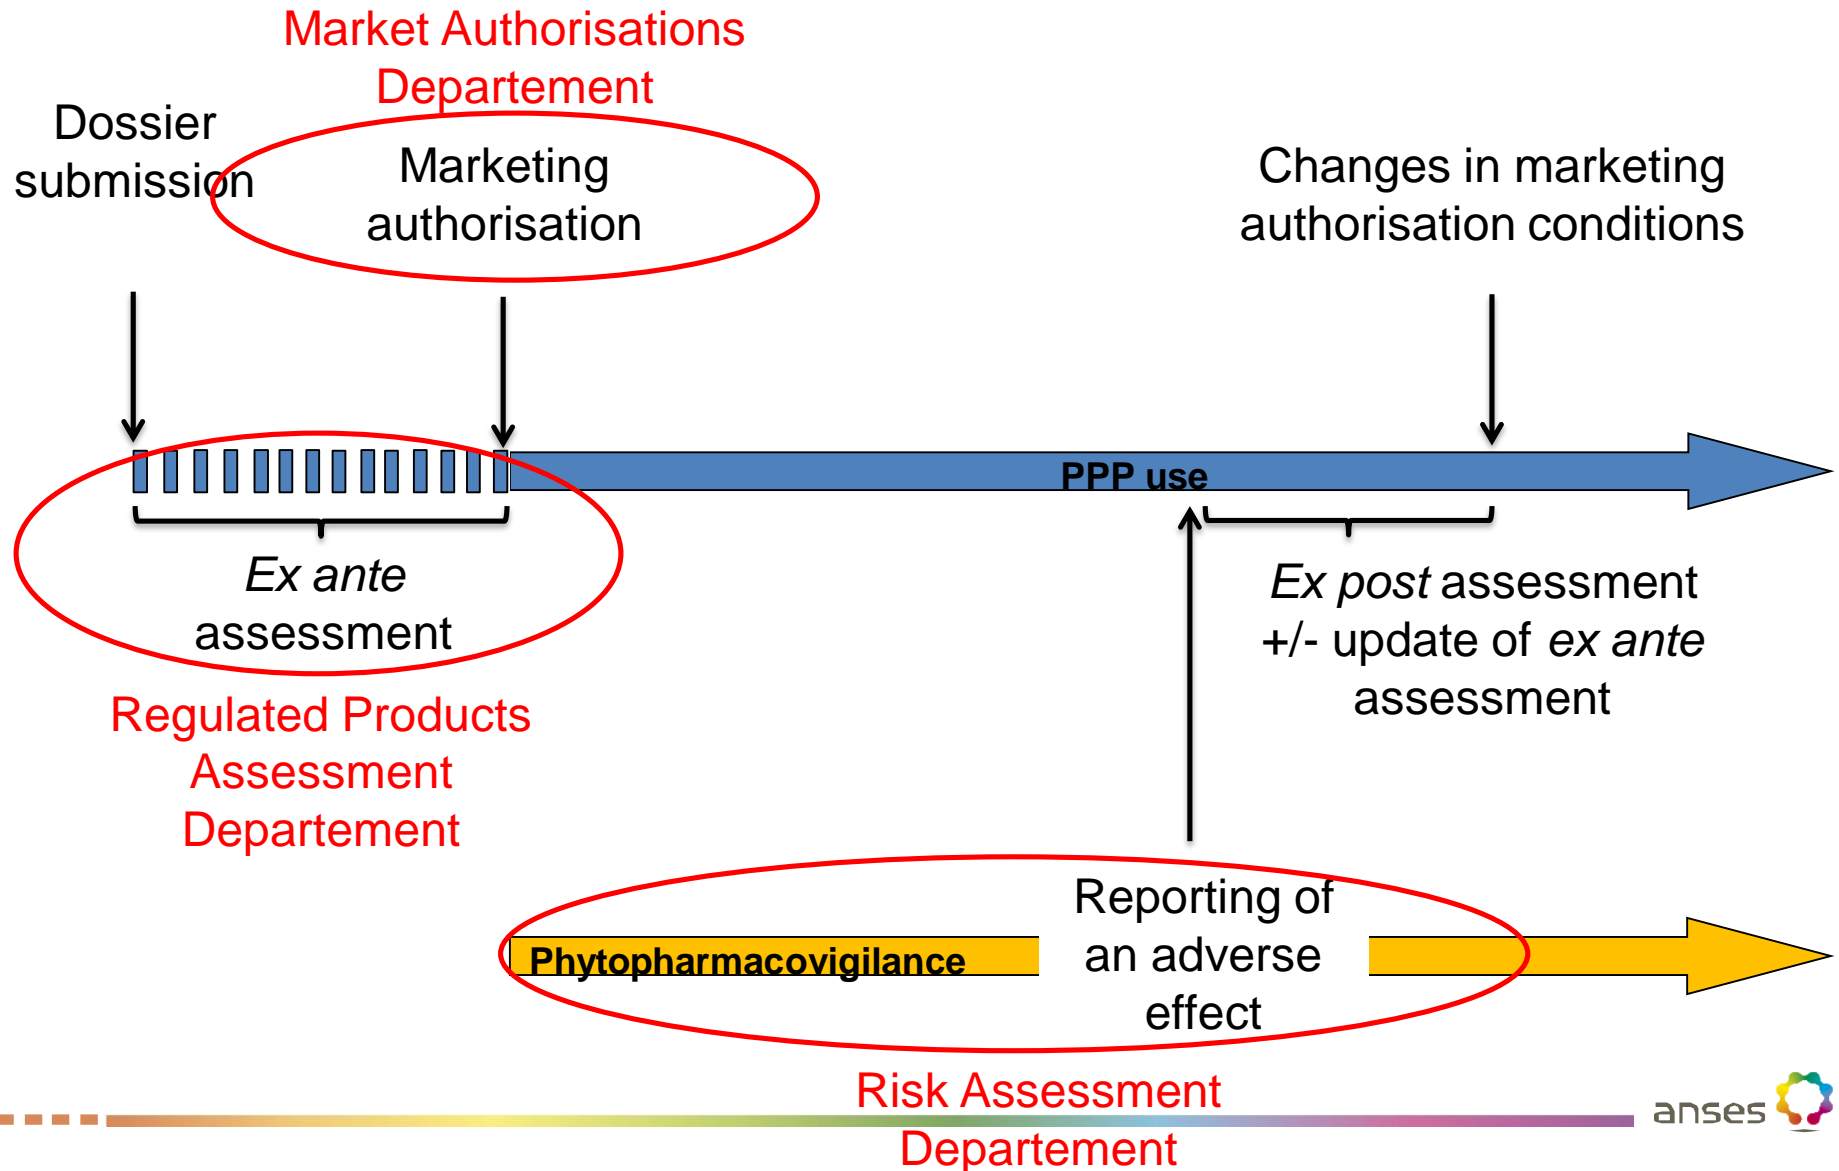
Market Authorisations Departement

Dossier submission

Marketing authorisation

Changes in marketing authorisation conditions

PPP use

Ex ante assessment

Regulated Products Assessment Departement

Ex post assessment +/- update of ex ante assessment

Phytopharmacovigilance

Reporting of an adverse effect

Risk Assessment Departement

anses